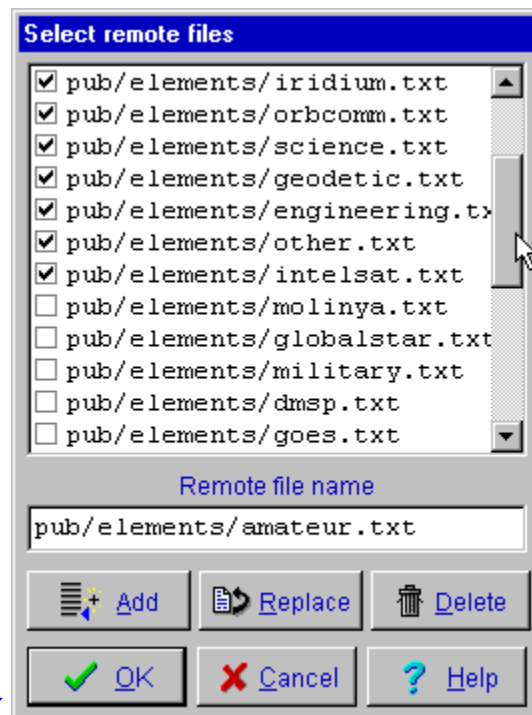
Select remote files

pub/elements/iridium.txt
pub/elements/orbcomm.txt
pub/elements/science.txt
pub/elements/geodetic.txt
pub/elements/engineering.tx
pub/elements/other.txt
pub/elements/intelsat.txt
pub/elements/molinya.txt
pub/elements/globalstar.txt
pub/elements/military.txt
pub/elements/dmsp.txt
pub/elements/goes.txt

Remote file name

pub/elements/amateur.txt

Add
Replace
Delete
OK
Cancel
Help